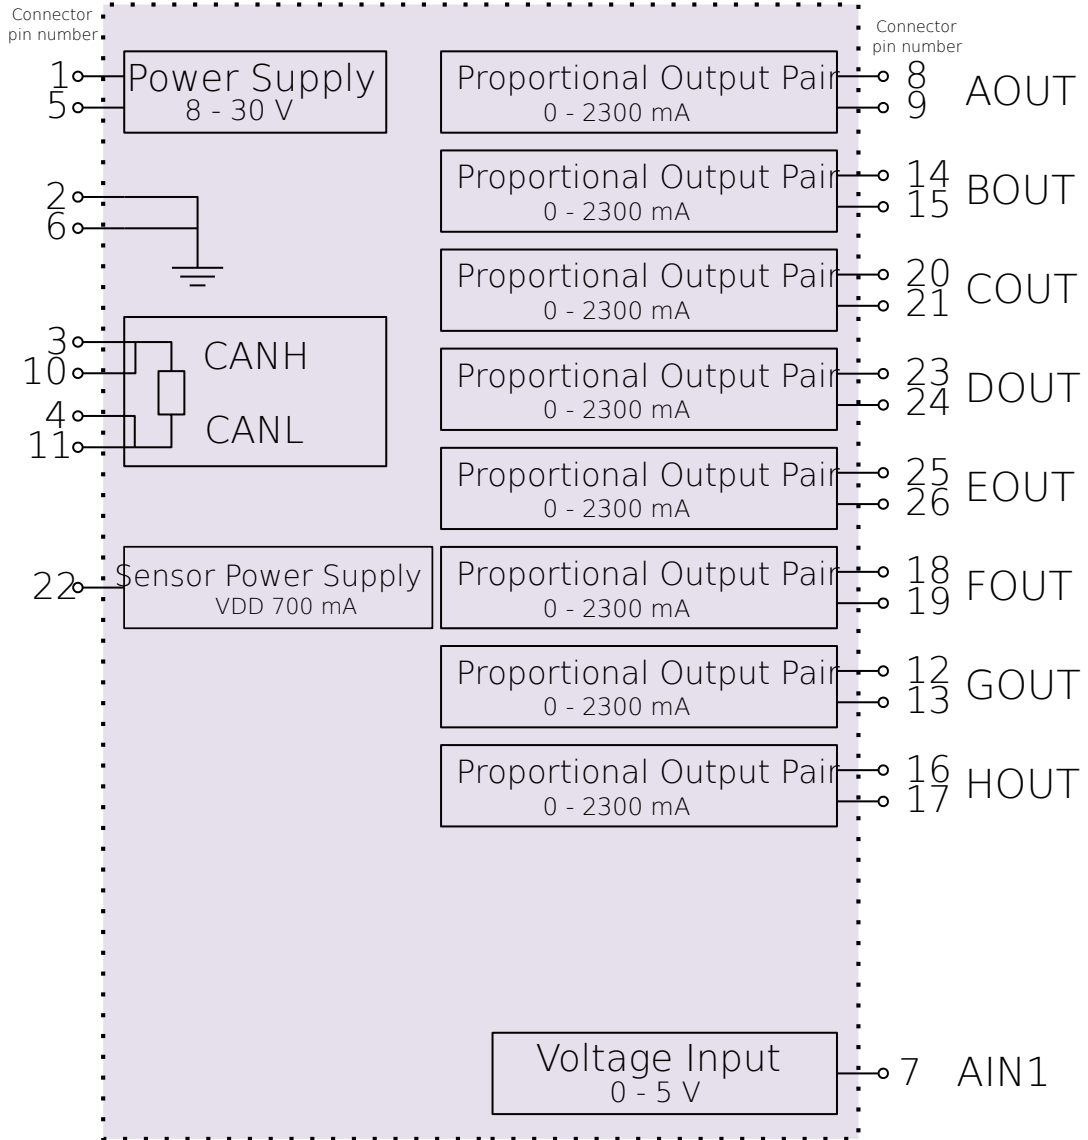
Connector pin number

1
5
Power Supply
8 - 30 V

2
6

3
10
4
11
CANH
CANL

22
Sensor Power Supply
VDD 700 mA

Connector pin number

Proportional Output Pair
0 - 2300 mA
8
9
AOUT

Proportional Output Pair
0 - 2300 mA
14
15
BOUT

Proportional Output Pair
0 - 2300 mA
20
21
COUT

Proportional Output Pair
0 - 2300 mA
23
24
DOUT

Proportional Output Pair
0 - 2300 mA
25
26
EOUT

Proportional Output Pair
0 - 2300 mA
18
19
FOUT

Proportional Output Pair
0 - 2300 mA
12
13
GOUT

Proportional Output Pair
0 - 2300 mA
16
17
HOUT

Voltage Input
0 - 5 V
7
AIN1